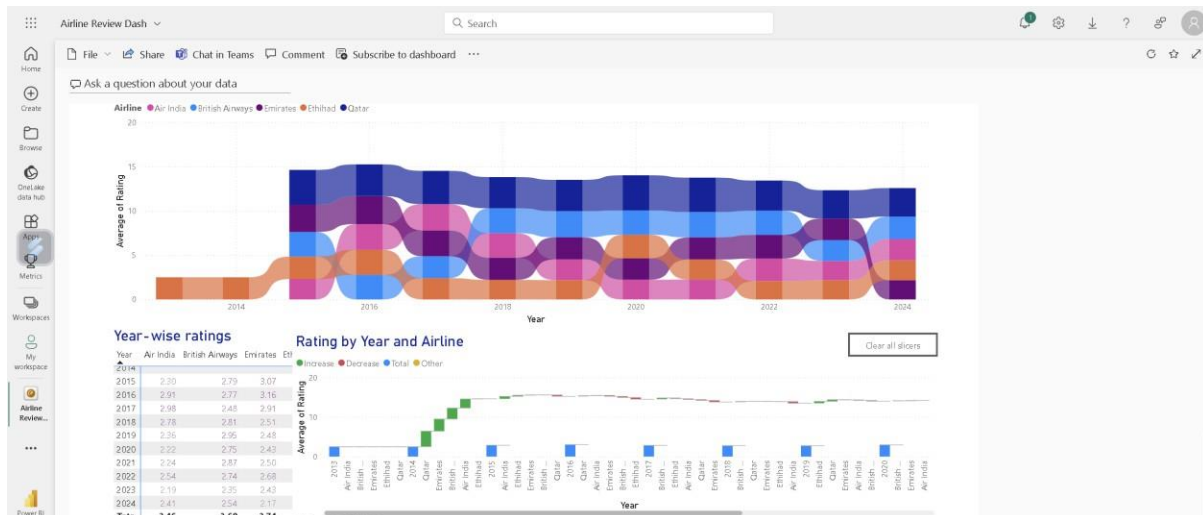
Airline Review Dash

Search

File Share Chat in Teams Comment Subscribe to dashboard ···

Home
Create
Browse
OneLake data hub
Apps
Metrics
Workspaces
My workspace
Airline Review...
···
Power BI

Ask a question about your data

Airline ● Air India ● British Airways ● Emirates ● Ethihad ● Qatar

20
15
10
5
0
Average of Rating
2014 2016 2018 2020 2022 2024
Year

Year-wise ratings

| Year | Air India | British Airways | Emirates | Eth |
|---|---|---|---|---|
| 2014 | | | | |
| 2015 | 2.30 | 2.79 | 3.07 | |
| 2016 | 2.91 | 2.77 | 3.16 | |
| 2017 | 2.98 | 2.48 | 2.91 | |
| 2018 | 2.78 | 2.81 | 2.51 | |
| 2019 | 2.36 | 2.95 | 2.48 | |
| 2020 | 2.22 | 2.75 | 2.43 | |
| 2021 | 2.24 | 2.87 | 2.50 | |
| 2022 | 2.54 | 2.74 | 2.68 | |
| 2023 | 2.19 | 2.35 | 2.43 | |
| 2024 | 2.41 | 2.54 | 2.17 | |

Rating by Year and Airline

Clear all slicers

● Increase ● Decrease ● Total ● Other

20
10
0
Average of Rating
2013 Air India British ... Emirates Ethihad Qatar 2014 Qatar Emirates British ... Air India Ethihad 2015 Air India British ... Emirates Qatar 2016 Air India British ... Emirates Qatar 2017 British ... Ethihad Air India Emirates 2018 British ... Qatar Emirates Air India 2019 Ethihad Qatar Emirates Air India 2020 British ... Emirates Air India
Year